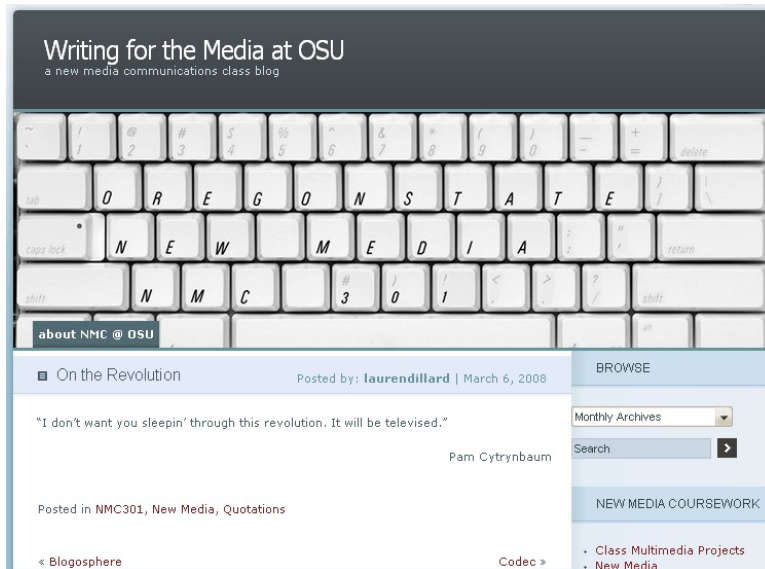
Writing for the Media at OSU
a new media communications class blog

~ ` ! 1 @ 2 # 3 $ 4 % 5 ^ 6 & 7 * 8 ( 9 ) 0 _ - + = delete

tab O R E G O N S T A T E } ] | \

caps lock N E W M E D I A : ; " ' return

shift N M C # 3 ) 0 ! 1 < , > . ? / shift

about NMC @ OSU

On the Revolution

Posted by: laurendillard | March 6, 2008

"I don't want you sleepin' through this revolution. It will be televised."

Pam Cytrynbaum

Posted in NMC301, New Media, Quotations

« Blogosphere

Codec »

BROWSE

Monthly Archives

Search

NEW MEDIA COURSEWORK

Class Multimedia Projects
New Media